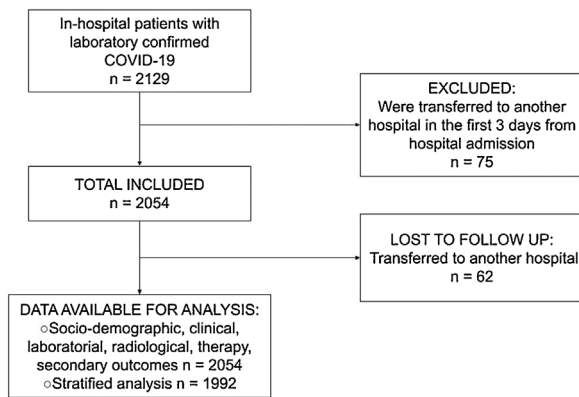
In-hospital patients with laboratory confirmed COVID-19
n = 2129

EXCLUDED:
Were transferred to another hospital in the first 3 days from hospital admission
n = 75

TOTAL INCLUDED
n = 2054

LOST TO FOLLOW UP:
Transferred to another hospital
n = 62

DATA AVAILABLE FOR ANALYSIS:
○Socio-demographic, clinical, laboratorial, radiological, therapy, secondary outcomes n = 2054
○Stratified analysis n = 1992